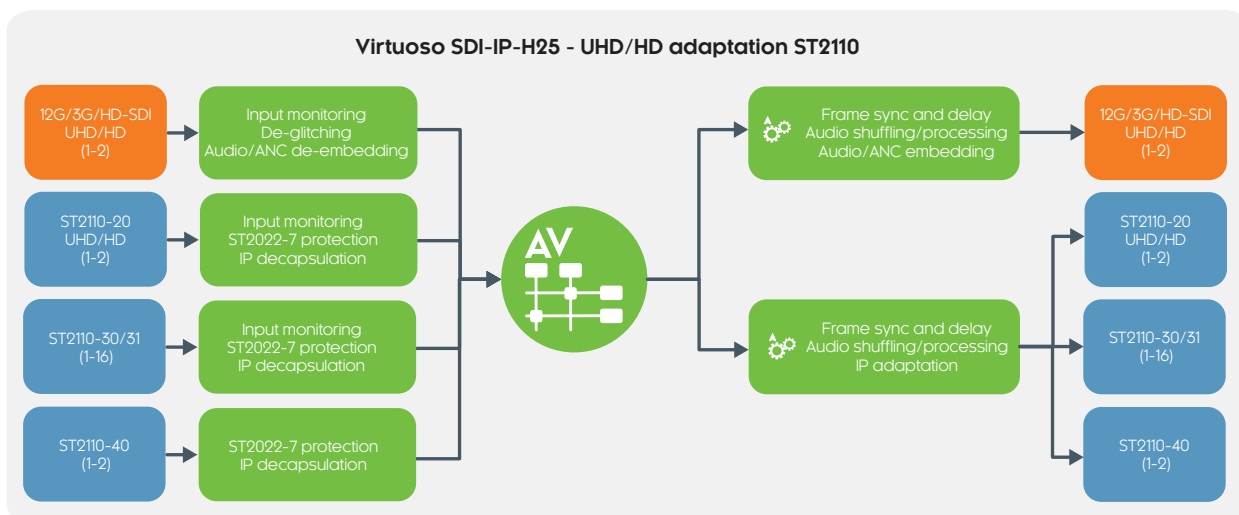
Virtuoso SDI-IP-H25 - UHD/HD adaptation ST2110

12G/3G/HD-SDI
UHD/HD
(1-2)

Input monitoring
De-glitching
Audio/ANC de-embedding

ST2110-20
UHD/HD
(1-2)

Input monitoring
ST2022-7 protection
IP decapsulation

ST2110-30/31
(1-16)

Input monitoring
ST2022-7 protection
IP decapsulation

ST2110-40
(1-2)

ST2022-7 protection
IP decapsulation

AV

Frame sync and delay
Audio shuffling/processing
Audio/ANC embedding

12G/3G/HD-SDI
UHD/HD
(1-2)

Frame sync and delay
Audio shuffling/processing
IP adaptation

ST2110-20
UHD/HD
(1-2)

ST2110-30/31
(1-16)

ST2110-40
(1-2)